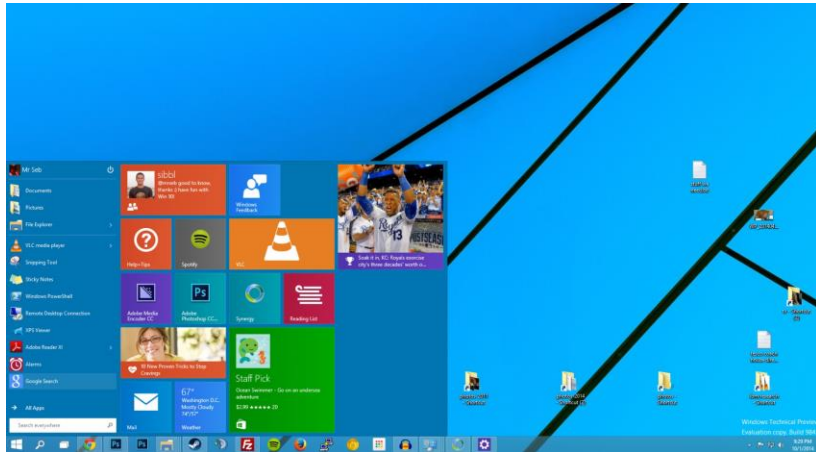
Mr Seb

Documents

Pictures

File Explorer

VLC media player

Snipping Tool

Sticky Notes

Windows PowerShell

Remote Desktop Connection

XPS Viewer

Adobe Reader XI

Alarms

Google Search

All Apps

Search everywhere

sibbl
@mrseb good to know, thanks :) have fun with Win 10!

Windows Feedback

Soak it in, KC: Royals exorcise city's three decades' worth of...

Help+Tips

Spotify

VLC

Adobe Media Encoder CC

Adobe Photoshop CC

Synergy

Reading List

10 New Proven Tricks to Stop Cravings

Staff Pick
Ocean Swimmer - Go on an undersea adventure
$2.99 ★★★★★ 20

Mail

67°
Washington D.C.
Mostly Cloudy
74°/57°
Weather

Windows Technical Preview
Evaluation copy. Build 9841